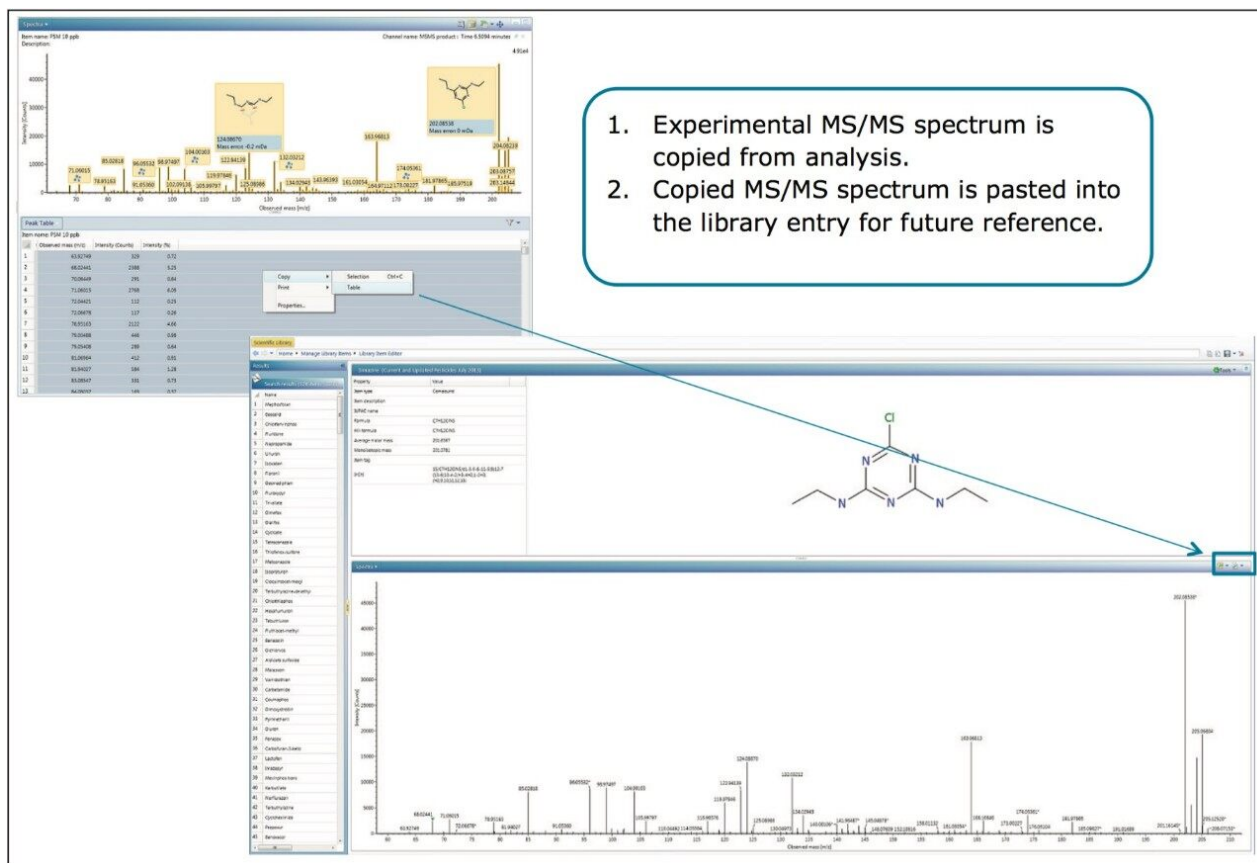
Spectra
Item name: PSM 10 ppb
Description:
Channel name: MSMS product : Time 6.5094 minutes
4.91e4

124.08670
Mass error -0.2 mDa

202.08530
Mass error 0 mDa

71.06015
78.95163
85.02818
91.05360
96.05532
98.97497
102.09136
104.00183
105.99797
119.07848
122.04138
125.08986
132.03212
134.05965
143.06193
151.03014
163.96813
164.97112
173.08227
174.05361
181.97865
185.97519
201.08757
203.14844
204.08219

Observed mass (m/z)
Intensity (Counts)

1. Experimental MS/MS spectrum is copied from analysis.
2. Copied MS/MS spectrum is pasted into the library entry for future reference.

Peak Table
Item name: PSM 10 ppb

| | Observed mass (m/z) | Intensity (Counts) | Intensity (%) |
|---|---|---|---|
| 1 | 63.92749 | 329 | 0.72 |
| 2 | 68.02441 | 2388 | 5.23 |
| 3 | 70.09649 | 291 | 0.64 |
| 4 | 71.06015 | 2768 | 6.09 |
| 5 | 72.04421 | 112 | 0.25 |
| 6 | 72.06478 | 117 | 0.26 |
| 7 | 78.95163 | 2122 | 4.66 |
| 8 | 79.00488 | 446 | 0.98 |
| 9 | 79.05408 | 298 | 0.64 |
| 10 | 81.26964 | 412 | 0.91 |
| 11 | 81.94027 | 584 | 1.28 |
| 12 | 83.08547 | 331 | 0.73 |

Copy
Print
Properties...
Selection Ctrl+C
Table

Scientific Library
Home ▸ Manage library items ▸ Library Item Editor
Results
Search results
Simazine (Current and Updated Pesticides July 2013)
Tools

| Property | Value |
|---|---|
| Item type | Compound |
| Item description | |
| IUPAC name | |
| Formula | C7H12ClN5 |
| M+ formula | C7H12ClN5 |
| Average molar mass | 201.6587 |
| Monoisotopic mass | 201.0781 |
| Item tag | |
| InChI | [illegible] |

Cl
N
N
N
N
N

Spectra
Observed mass (m/z)
Intensity (Counts)